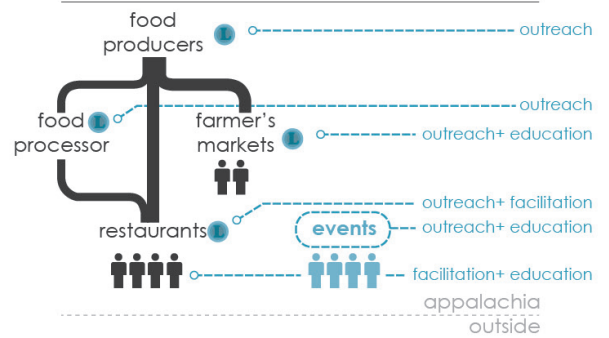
food producers

outreach

food processor

farmer's markets

outreach

outreach+ education

outreach+ facilitation

restaurants

events

outreach+ education

facilitation+ education

appalachia

outside